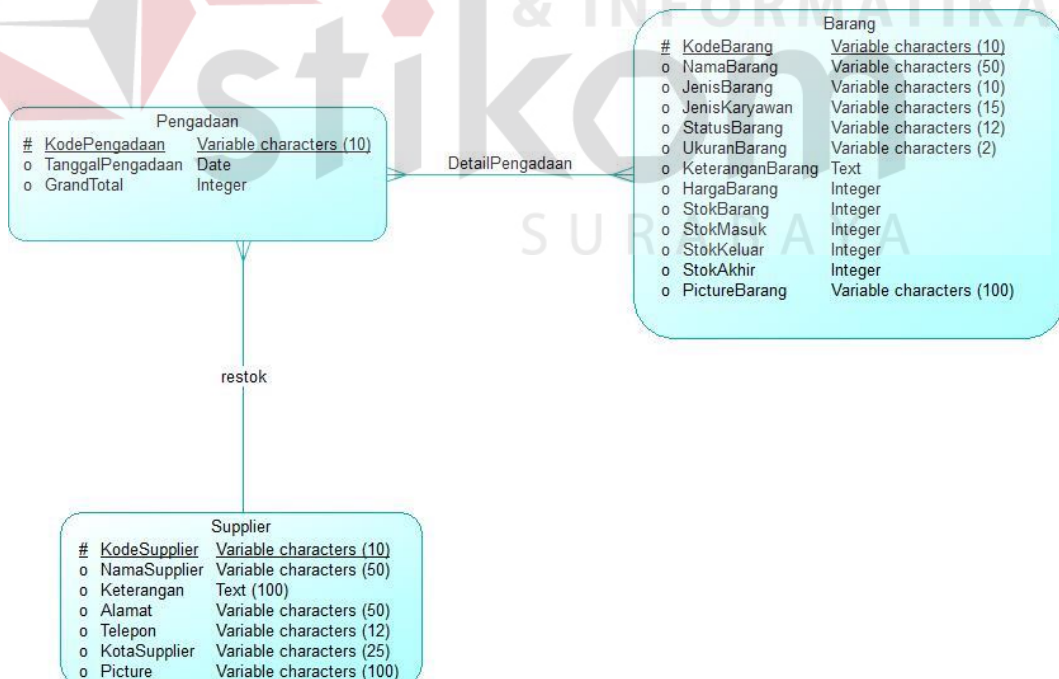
stikom
& INFORMATIKA
SURABAYA

Pengadaan

| | | |
|---|---|---|
| # | KodePengadaan | Variable characters (10) |
| o | TanggalPengadaan | Date |
| o | GrandTotal | Integer |

DetailPengadaan

Barang

| | | |
|---|---|---|
| # | KodeBarang | Variable characters (10) |
| o | NamaBarang | Variable characters (50) |
| o | JenisBarang | Variable characters (10) |
| o | JenisKaryawan | Variable characters (15) |
| o | StatusBarang | Variable characters (12) |
| o | UkuranBarang | Variable characters (2) |
| o | KeteranganBarang | Text |
| o | HargaBarang | Integer |
| o | StokBarang | Integer |
| o | StokMasuk | Integer |
| o | StokKeluar | Integer |
| o | StokAkhir | Integer |
| o | PictureBarang | Variable characters (100) |

restok

Supplier

| | | |
|---|---|---|
| # | KodeSupplier | Variable characters (10) |
| o | NamaSupplier | Variable characters (50) |
| o | Keterangan | Text (100) |
| o | Alamat | Variable characters (50) |
| o | Telepon | Variable characters (12) |
| o | KotaSupplier | Variable characters (25) |
| o | Picture | Variable characters (100) |